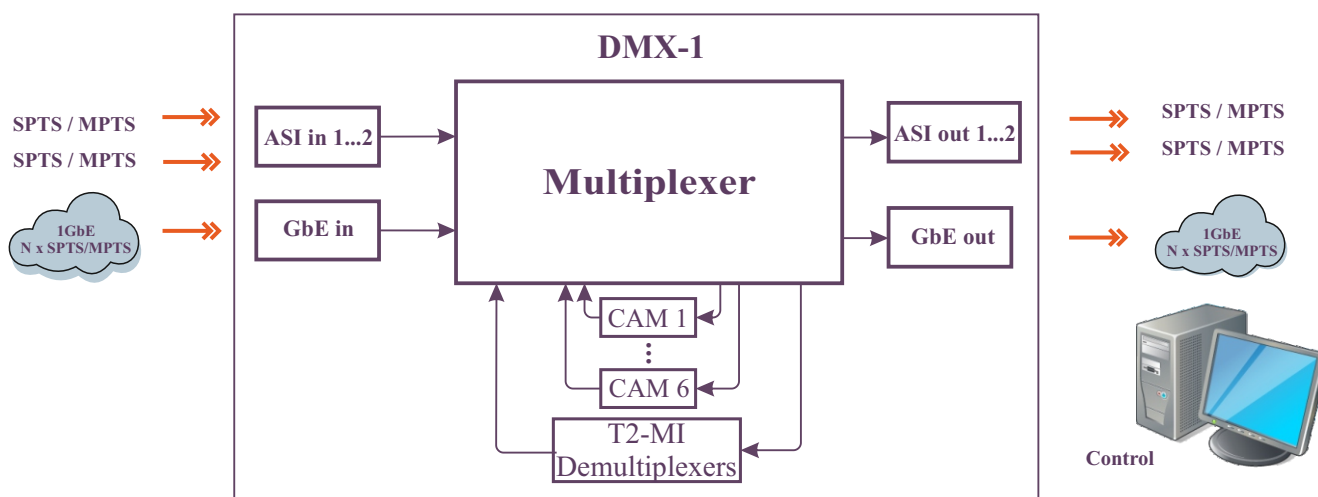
DMX-1

SPTS / MPTS
SPTS / MPTS

1GbE
N x SPTS/MPTS

ASI in 1...2

GbE in

Multiplexer

ASI out 1...2

GbE out

SPTS / MPTS
SPTS / MPTS

1GbE
N x SPTS/MPTS

CAM 1
⋮
CAM 6

T2-MI
Demultiplexers

Control